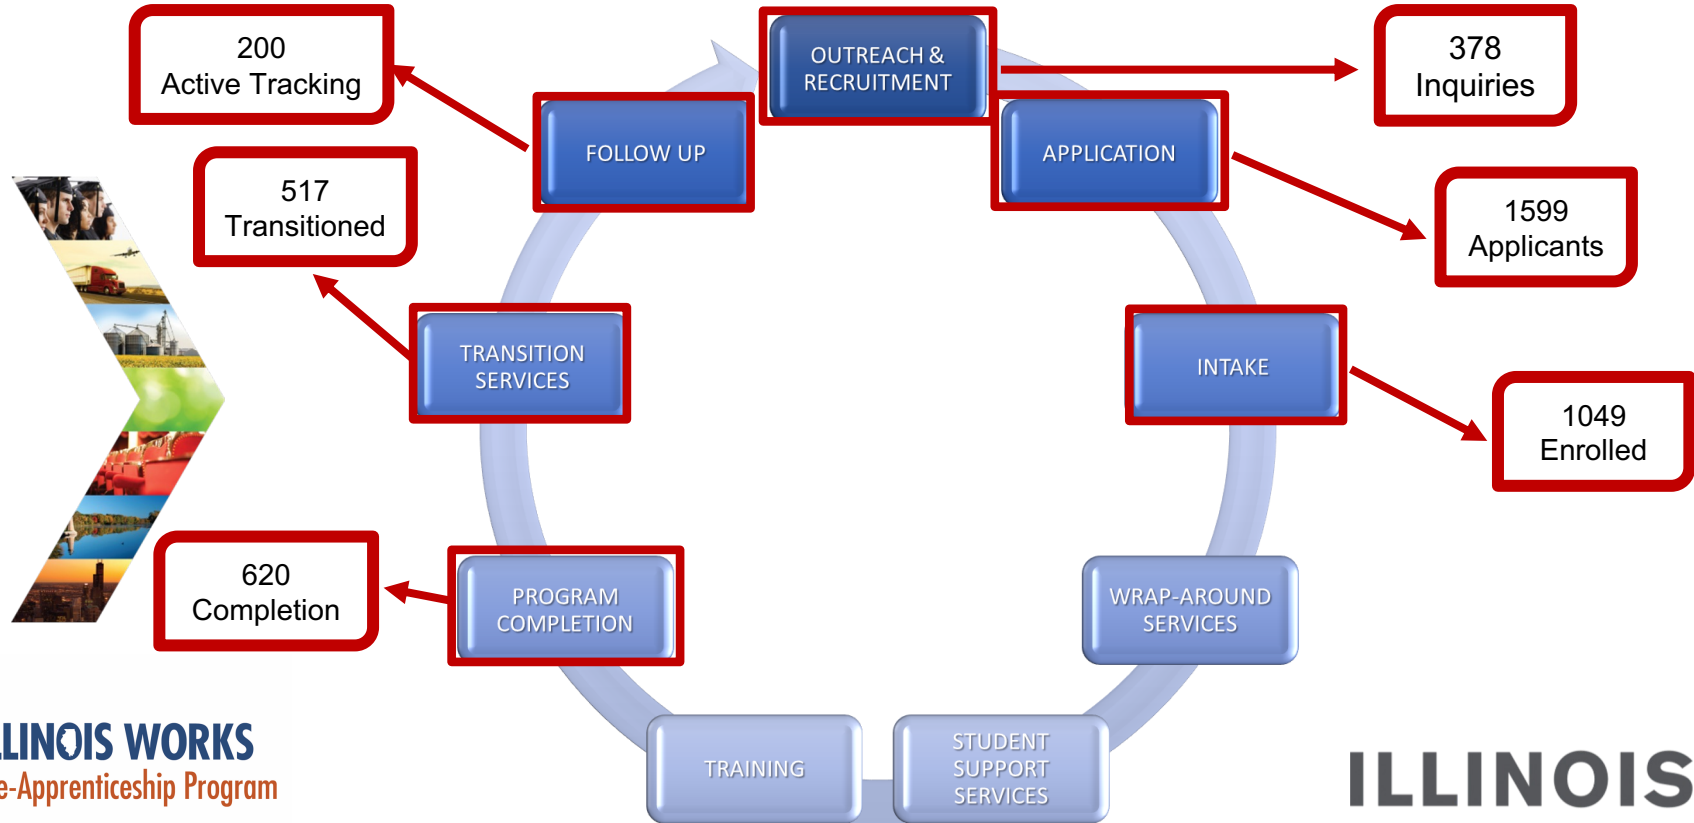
200
Active Tracking

OUTREACH & RECRUITMENT

378
Inquiries

FOLLOW UP

APPLICATION

1599
Applicants

517
Transitioned

TRANSITION SERVICES

INTAKE

1049
Enrolled

620
Completion

PROGRAM COMPLETION

WRAP-AROUND SERVICES

TRAINING

STUDENT SUPPORT SERVICES

LINOIS WORKS
e-Apprenticeship Program

ILLINOIS